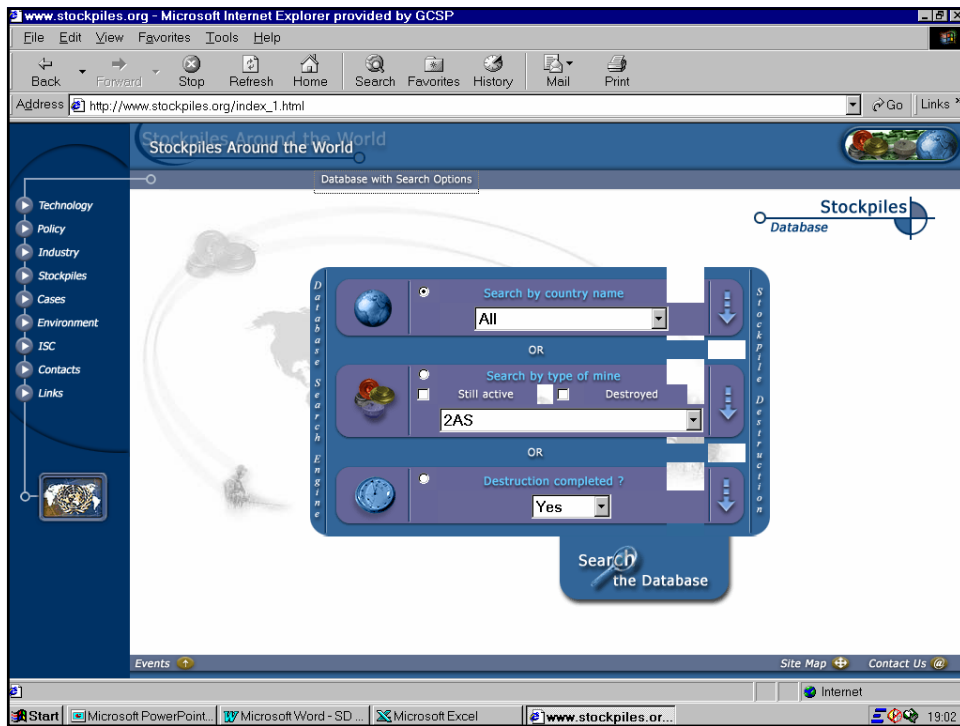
www.stockpiles.org - Microsoft Internet Explorer provided by GCSP

File Edit View Favorites Tools Help

Back Forward Stop Refresh Home Search Favorites History Mail Print

Address http://www.stockpiles.org/index_1.html Go Links

Stockpiles Around the World

Database with Search Options

Technology
Policy
Industry
Stockpiles
Cases
Environment
ISC
Contacts
Links

Stockpiles Database

Database Search Engine

Search by country name
All

OR

Search by type of mine
Still active Destroyed
2AS

OR

Destruction completed ?
Yes

Stockpile Destruction

Search the Database

Events

Site Map Contact Us

Internet

Start Microsoft PowerPoint... Microsoft Word - SD ... Microsoft Excel www.stockpiles.or... 19:02